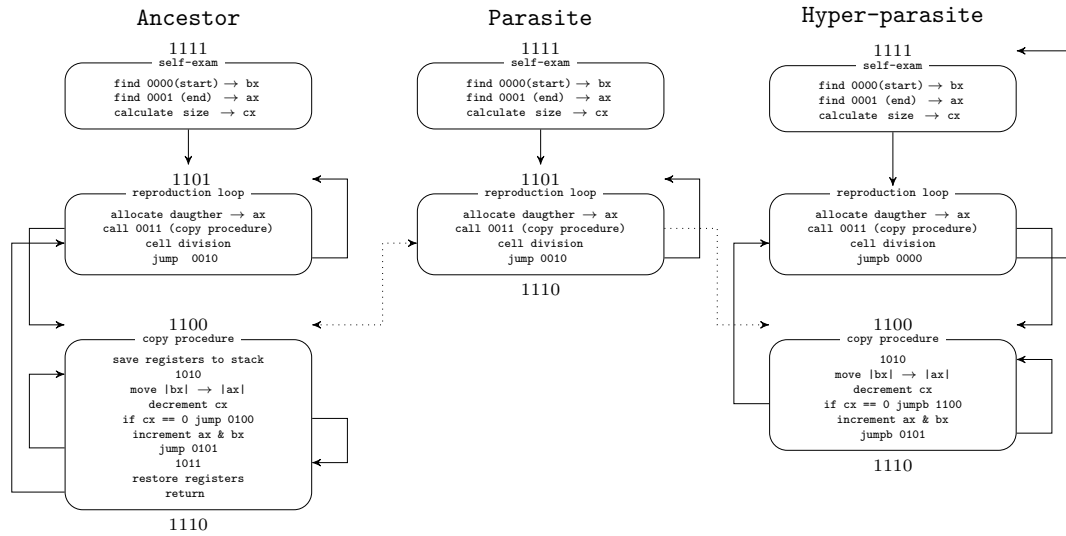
Ancestor

1111
self-exam
find 0000(start) $\rightarrow$ bx
find 0001 (end) $\rightarrow$ ax
calculate size $\rightarrow$ cx

1101
reproduction loop
allocate daugther $\rightarrow$ ax
call 0011 (copy procedure)
cell division
jump 0010

1100
copy procedure
save registers to stack
1010
move |bx| $\rightarrow$ |ax|
decrement cx
if cx == 0 jump 0100
increment ax & bx
jump 0101
1011
restore registers
return

1110

Parasite

1111
self-exam
find 0000(start) $\rightarrow$ bx
find 0001 (end) $\rightarrow$ ax
calculate size $\rightarrow$ cx

1101
reproduction loop
allocate daugther $\rightarrow$ ax
call 0011 (copy procedure)
cell division
jump 0010

1110

Hyper-parasite

1111
self-exam
find 0000(start) $\rightarrow$ bx
find 0001 (end) $\rightarrow$ ax
calculate size $\rightarrow$ cx

reproduction loop
allocate daugther $\rightarrow$ ax
call 0011 (copy procedure)
cell division
jumpb 0000

1100
copy procedure
1010
move |bx| $\rightarrow$ |ax|
decrement cx
if cx == 0 jumpb 1100
increment ax & bx
jumpb 0101

1110